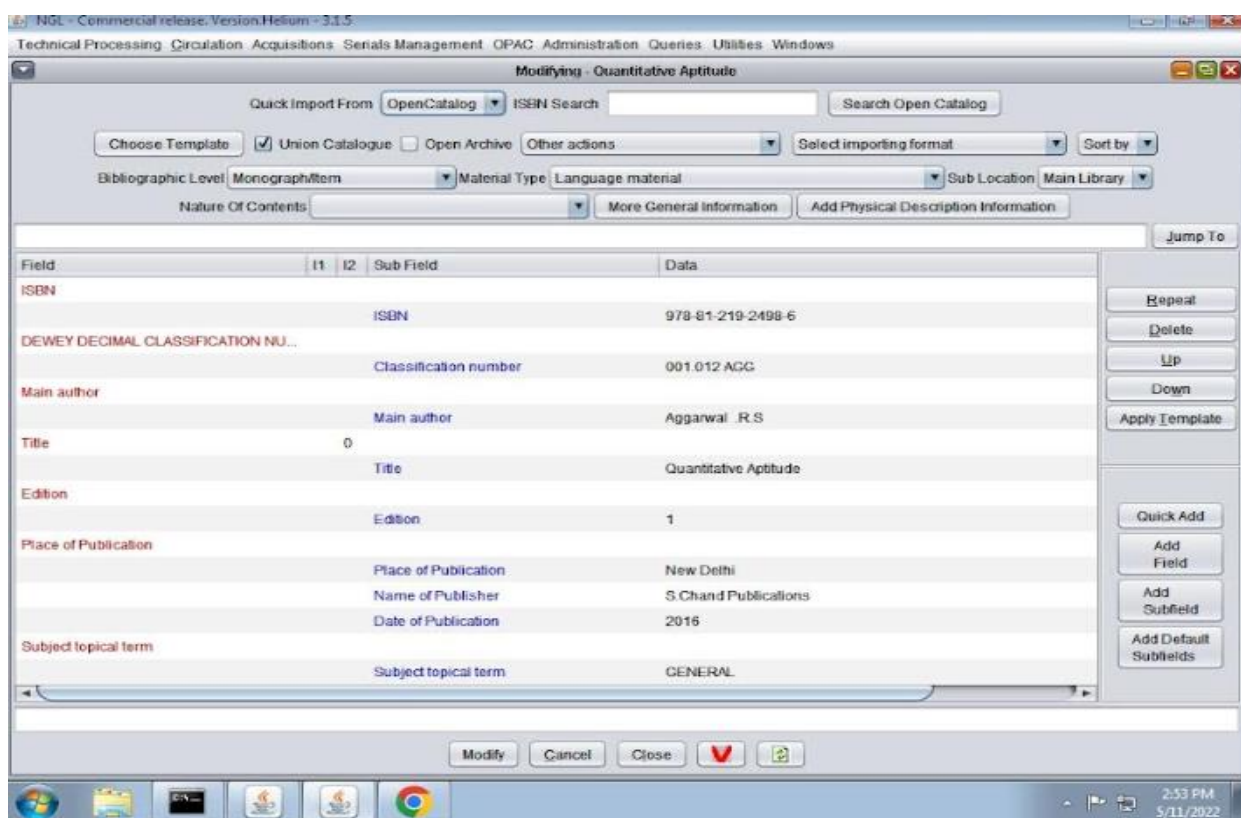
NGL - Commercial release. Version.Helium - 3.1.5

Technical Processing Circulation Acquisitions Serials Management OPAC Administration Queries Utilities Windows

Modifying - Quantitative Aptitude

Quick Import From OpenCatalog ISBN Search Search Open Catalog

Choose Template Union Catalogue Open Archive Other actions Select importing format Sort by

Bibliographic Level Monograph/Item Material Type Language material Sub Location Main Library

Nature Of Contents More General Information Add Physical Description Information

Jump To

| Field | I1 | I2 | Sub Field | Data |
|---|---|---|---|---|
| ISBN | | | | |
| | | | ISBN | 978-81-219-2498-6 |
| DEWEY DECIMAL CLASSIFICATION NU... | | | | |
| | | | Classification number | 001.012 AGG |
| Main author | | | | |
| | | | Main author | Aggarwal .R.S |
| Title | | 0 | | |
| | | | Title | Quantitative Aptitude |
| Edition | | | | |
| | | | Edition | 1 |
| Place of Publication | | | | |
| | | | Place of Publication | New Delhi |
| | | | Name of Publisher | S.Chand Publications |
| | | | Date of Publication | 2016 |
| Subject topical term | | | | |
| | | | Subject topical term | GENERAL |

Repeat
Delete
Up
Down
Apply Template

Quick Add
Add Field
Add Subfield
Add Default Subfields

Modify Cancel Close

2:53 PM
5/11/2022